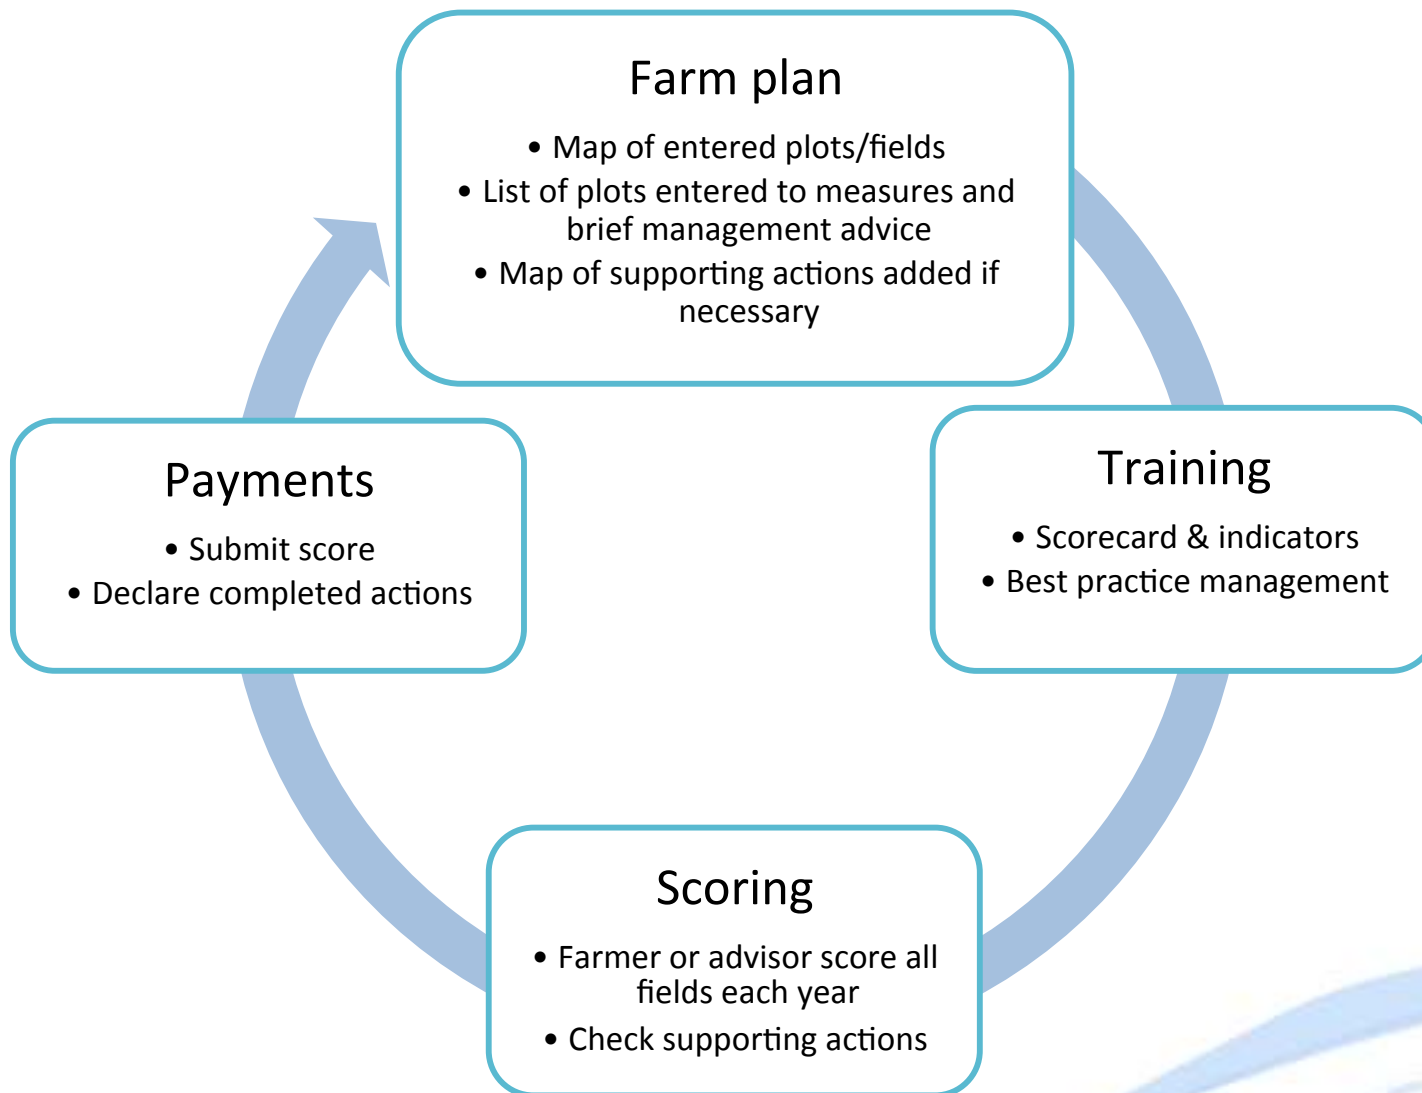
Farm plan

• Map of entered plots/fields
• List of plots entered to measures and brief management advice
• Map of supporting actions added if necessary

Training

• Scorecard & indicators
• Best practice management

Scoring

• Farmer or advisor score all fields each year
• Check supporting actions

Payments

• Submit score
• Declare completed actions